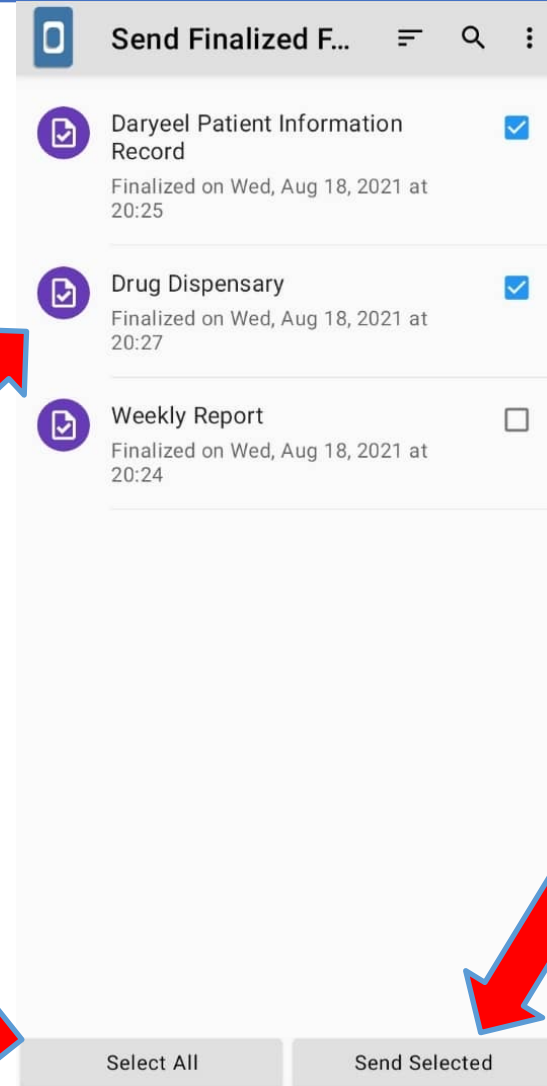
Send Finalized F...

Daryeel Patient Information Record
Finalized on Wed, Aug 18, 2021 at 20:25

Drug Dispensary
Finalized on Wed, Aug 18, 2021 at 20:27

Weekly Report
Finalized on Wed, Aug 18, 2021 at 20:24

Select All
Send Selected